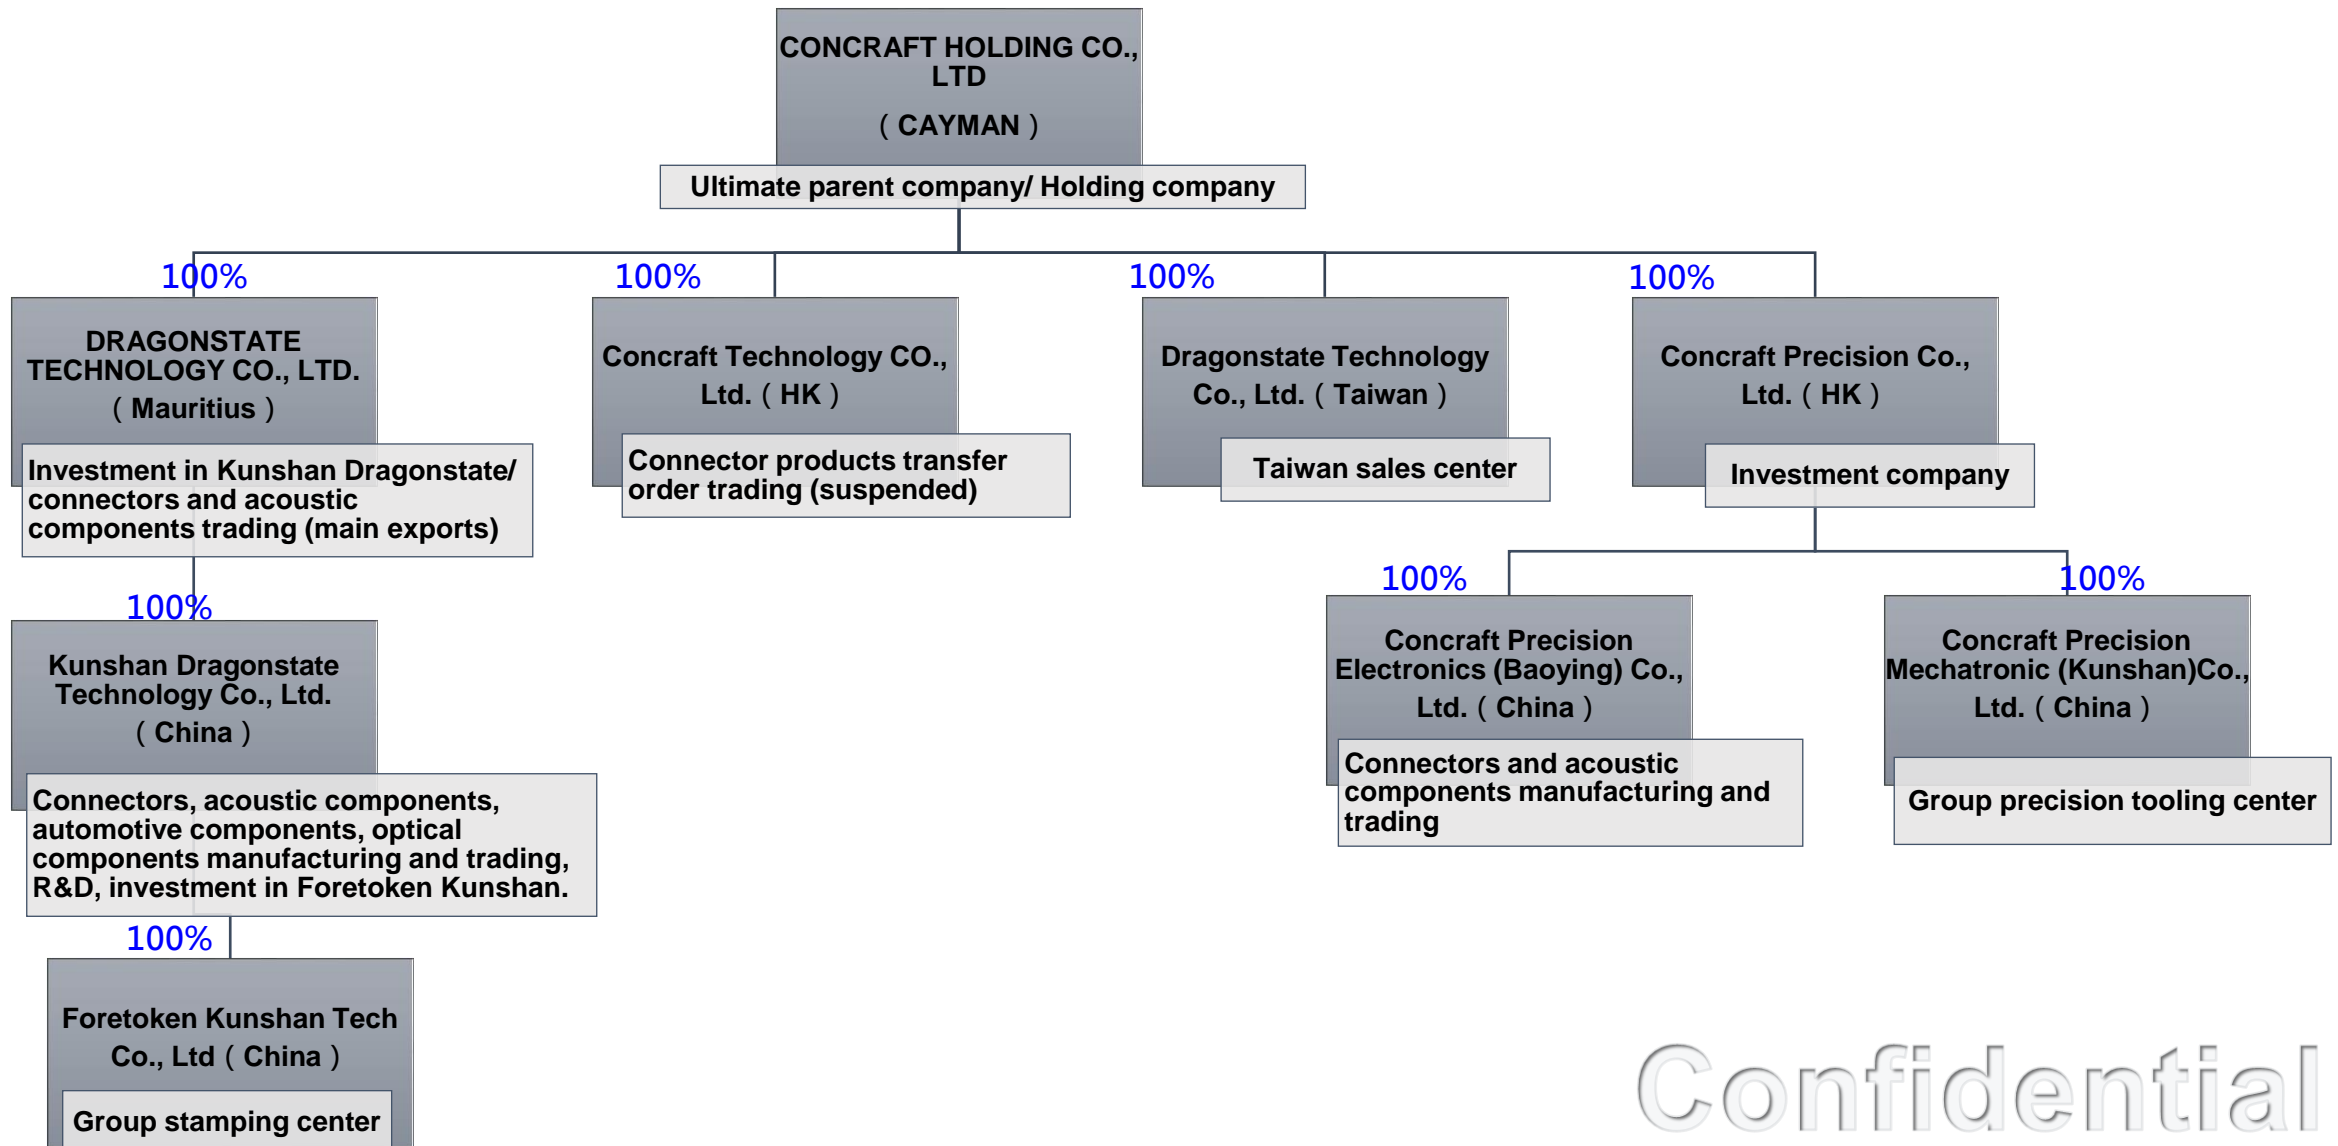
CONCRAFT HOLDING CO., LTD
( CAYMAN )
Ultimate parent company/ Holding company

100%
DRAGONSTATE TECHNOLOGY CO., LTD. ( Mauritius )
Investment in Kunshan Dragonstate/ connectors and acoustic components trading (main exports)

100%
Concraft Technology CO., Ltd. ( HK )
Connector products transfer order trading (suspended)

100%
Dragonstate Technology Co., Ltd. ( Taiwan )
Taiwan sales center

100%
Concraft Precision Co., Ltd. ( HK )
Investment company

100%
Concraft Precision Electronics (Baoying) Co., Ltd. ( China )
Connectors and acoustic components manufacturing and trading

100%
Concraft Precision Mechatronic (Kunshan)Co., Ltd. ( China )
Group precision tooling center

100%
Kunshan Dragonstate Technology Co., Ltd. ( China )
Connectors, acoustic components, automotive components, optical components manufacturing and trading, R&D, investment in Foretoken Kunshan.

100%
Foretoken Kunshan Tech Co., Ltd ( China )
Group stamping center

Confidential